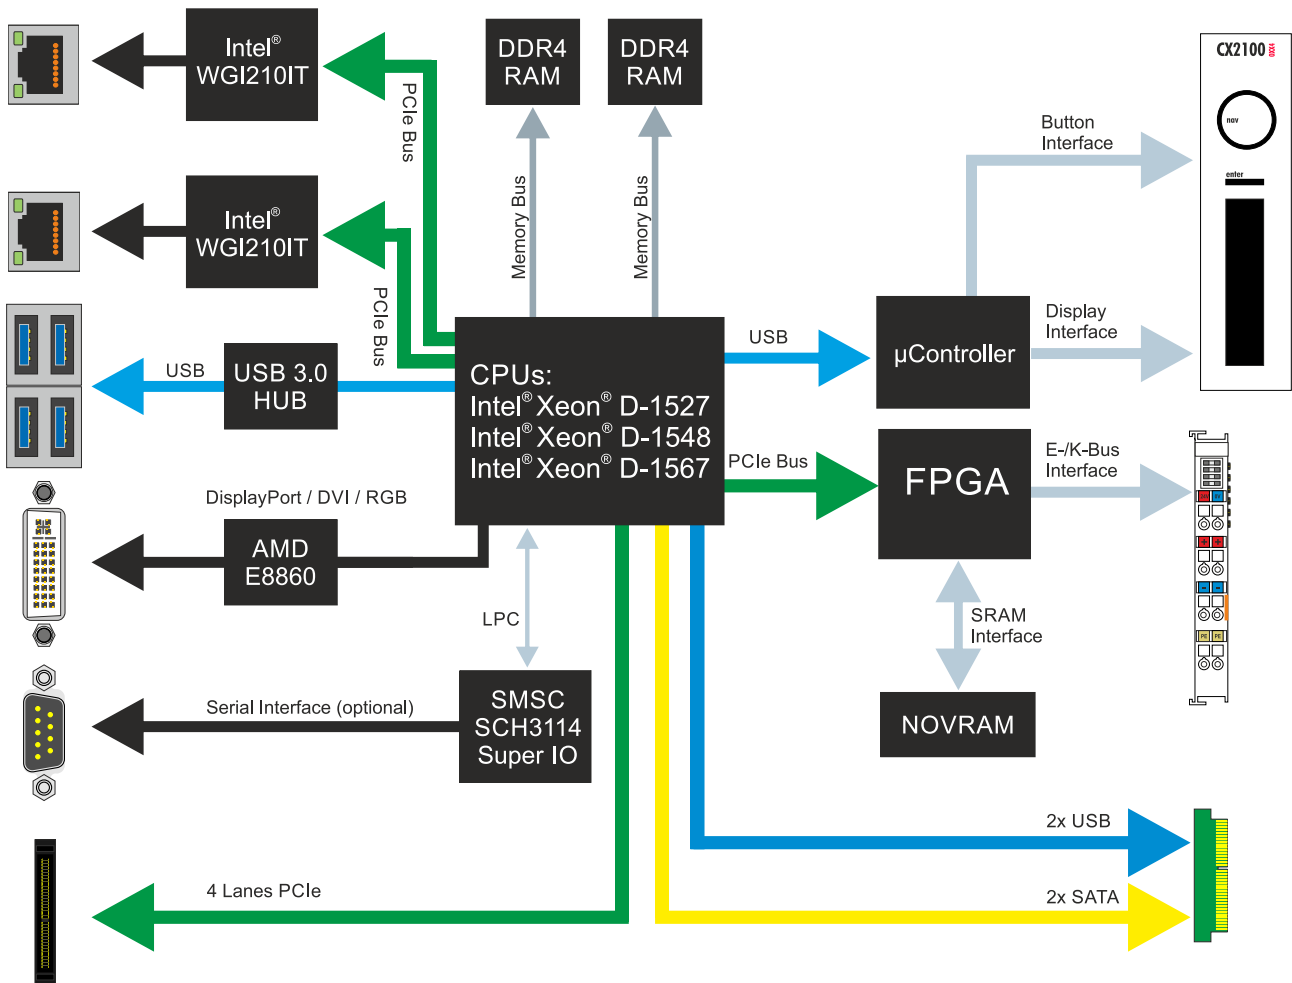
Intel® WGI210IT

Intel® WGI210IT

PCIe Bus

PCIe Bus

DDR4 RAM

DDR4 RAM

Memory Bus

Memory Bus

CX2100

nav

enter

Button Interface

USB

USB 3.0 HUB

CPUs:
Intel® Xeon® D-1527
Intel® Xeon® D-1548
Intel® Xeon® D-1567

USB

µController

Display Interface

PCIe Bus

FPGA

E-/K-Bus Interface

DisplayPort / DVI / RGB

AMD E8860

LPC

SRAM Interface

NOVRAM

Serial Interface (optional)

SMSC SCH3114 Super IO

2x USB

4 Lanes PCIe

2x SATA